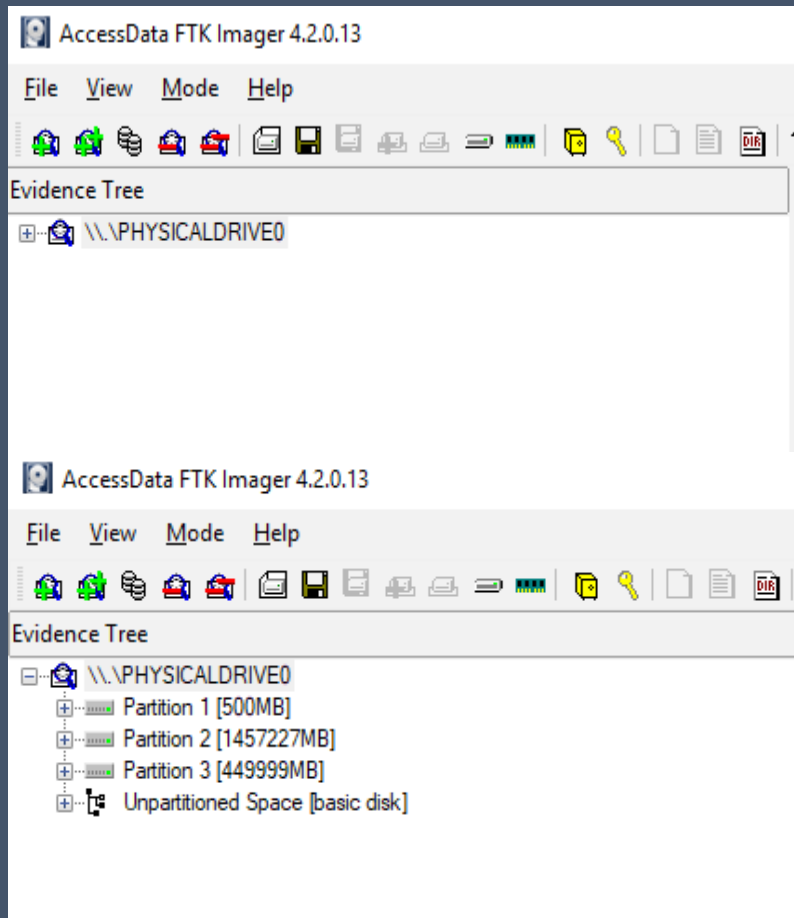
AccessData FTK Imager 4.2.0.13

File View Mode Help

Evidence Tree

\\.\PHYSICALDRIVE0

AccessData FTK Imager 4.2.0.13

File View Mode Help

Evidence Tree

\\.\PHYSICALDRIVE0

Partition 1 [500MB]

Partition 2 [1457227MB]

Partition 3 [449999MB]

Unpartitioned Space [basic disk]